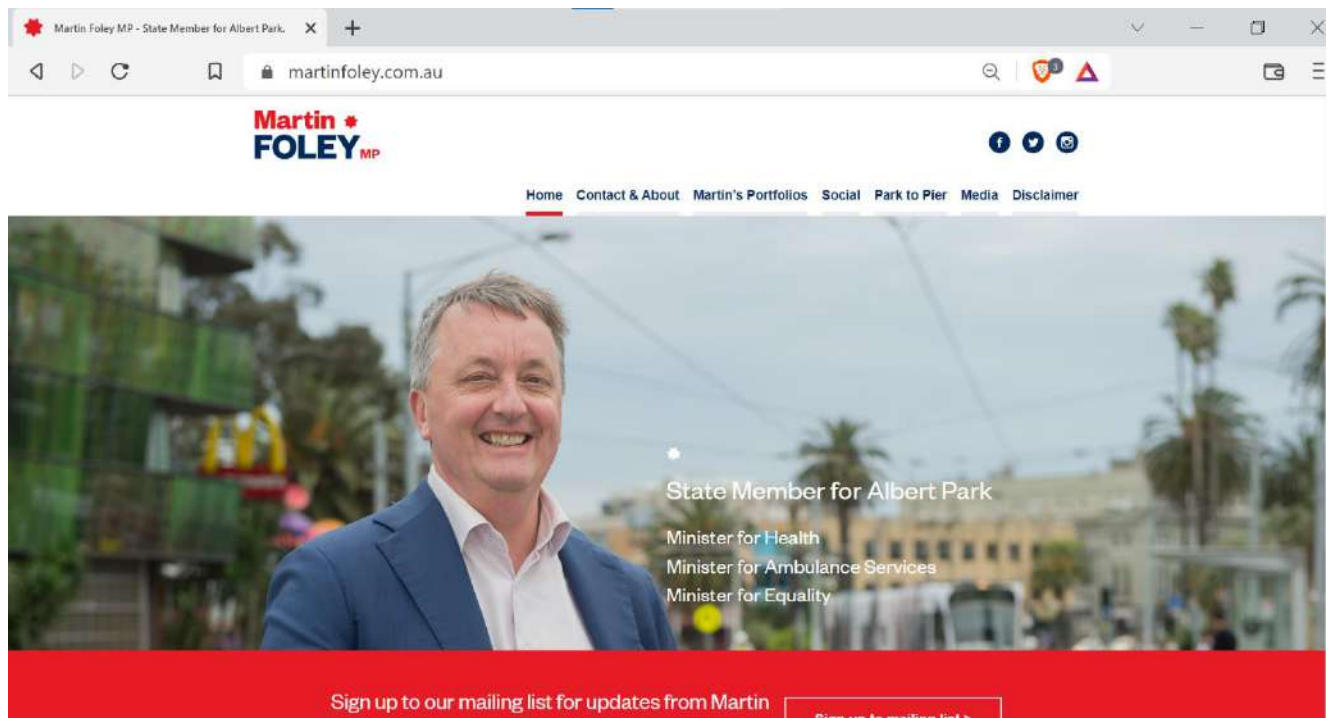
Martin Foley MP - State Member for Albert Park.

martinfoley.com.au

Martin
FOLEY MP

Home Contact & About Martin's Portfolios Social Park to Pier Media Disclaimer

State Member for Albert Park

Minister for Health
Minister for Ambulance Services
Minister for Equality

Sign up to our mailing list for updates from Martin

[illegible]